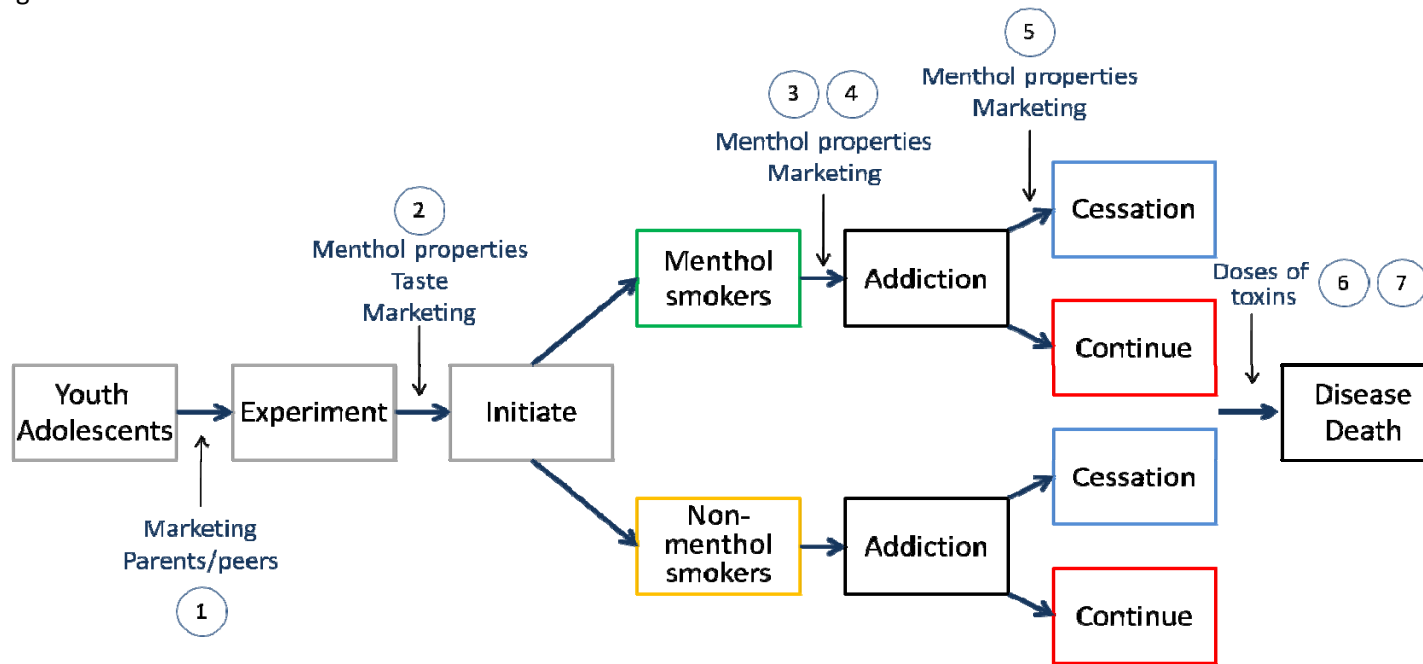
5
Menthol properties
Marketing

3 4
Menthol properties
Marketing

2
Menthol properties
Taste
Marketing

Youth Adolescents

Experiment

Initiate

Menthol smokers

Addiction

Cessation

Continue

Doses of toxins 6 7

Disease Death

Non-menthol smokers

Addiction

Cessation

Continue

Marketing
Parents/peers
1